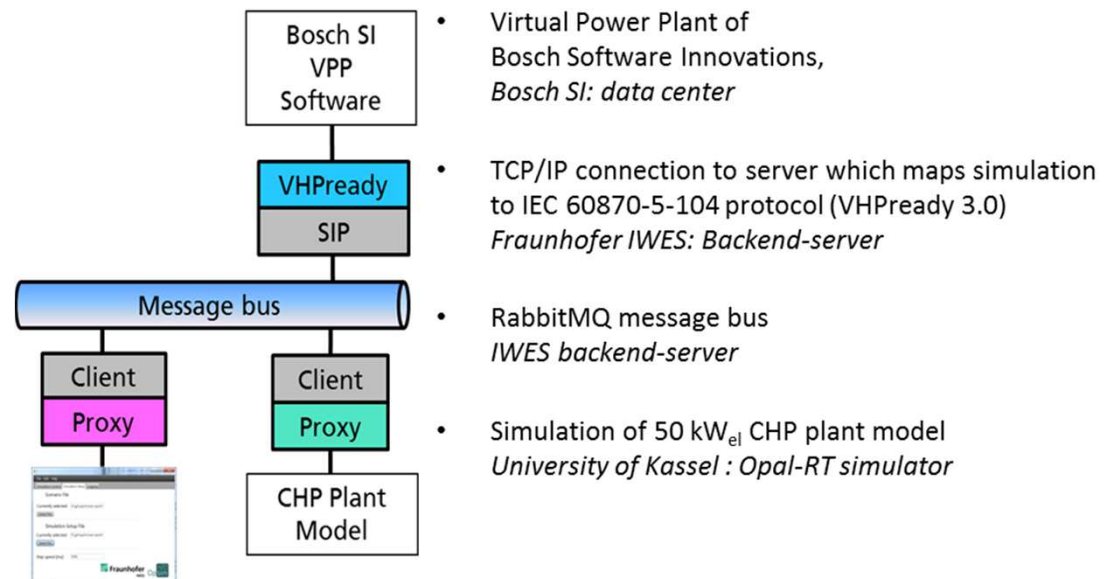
Bosch SI
VPP
Software

VHPready

SIP

Message bus

Client

Proxy

Client

Proxy

CHP Plant
Model

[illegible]

Fraunhofer

• Virtual Power Plant of Bosch Software Innovations, *Bosch SI: data center*

• TCP/IP connection to server which maps simulation to IEC 60870-5-104 protocol (VHPready 3.0) *Fraunhofer IWES: Backend-server*

• RabbitMQ message bus *IWES backend-server*

• Simulation of 50 $kW_{el}$ CHP plant model *University of Kassel : Opal-RT simulator*